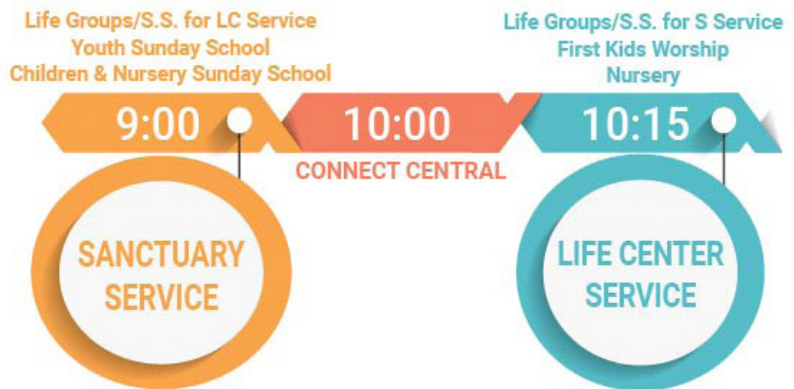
Life Groups/S.S. for LC Service
Youth Sunday School
Children & Nursery Sunday School

Life Groups/S.S. for S Service
First Kids Worship
Nursery

9:00

10:00

10:15

CONNECT CENTRAL

SANCTUARY SERVICE

LIFE CENTER SERVICE